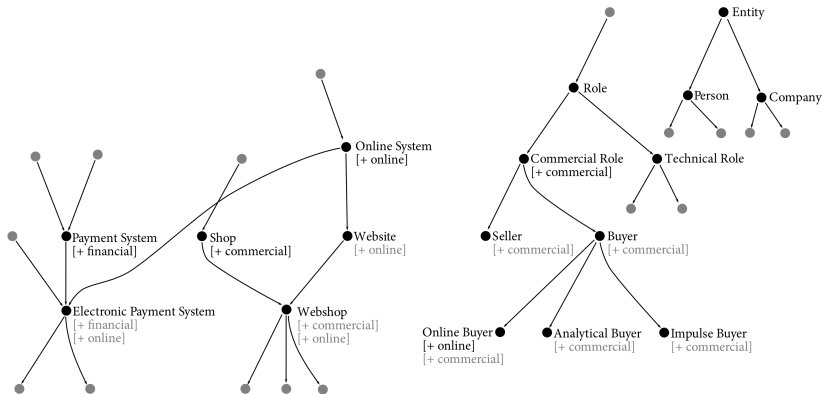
Online System
[+ online]

Payment System
[+ financial]

Shop
[+ commercial]

Website
[+ online]

Electronic Payment System
[+ financial]
[+ online]

Webshop
[+ commercial]
[+ online]

Entity

Role

Person

Company

Commercial Role
[+ commercial]

Technical Role

Seller
[+ commercial]

Buyer
[+ commercial]

Online Buyer
[+ online]
[+ commercial]

Analytical Buyer
[+ commercial]

Impulse Buyer
[+ commercial]